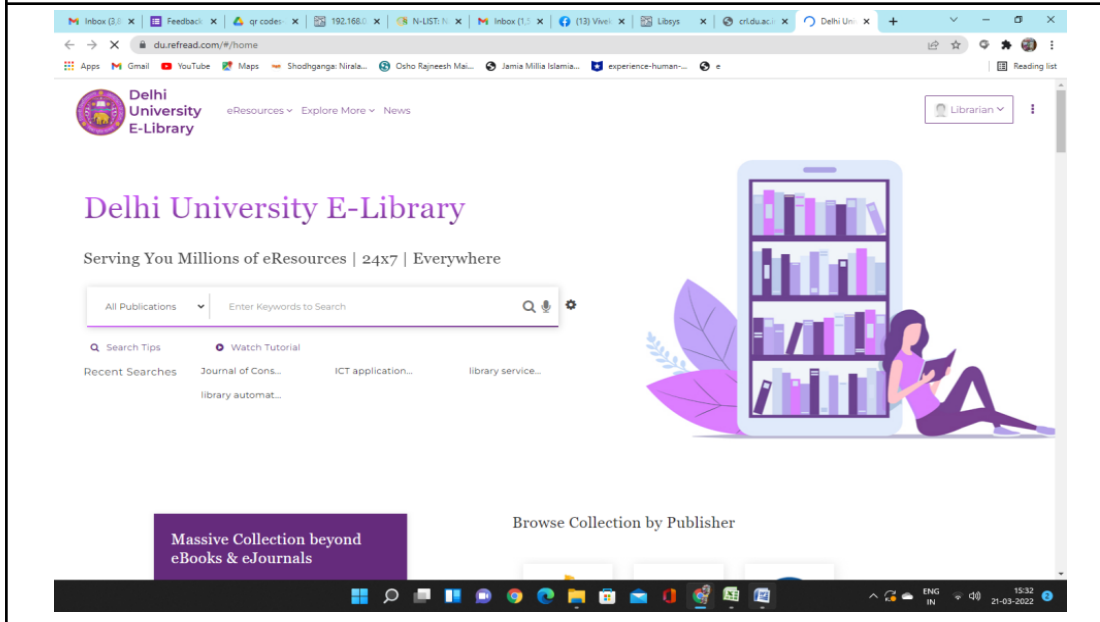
Inbox (3,8 × | Feedback × | qr codes × | 192.168. × | N-LIST: N × | Inbox (1,1 × | (13) Vivel × | Libsys × | crl.du.ac.i × | Delhi Uni × | +

du.refread.com/#/home

Apps | Gmail | YouTube | Maps | Shodhganga: Nirala... | Osho Rajneesh Mai... | Jamia Millia Islamia... | experience-human-... | e | Reading list

Delhi University E-Library

eResources | Explore More | News

Librarian

Delhi University E-Library

Serving You Millions of eResources | 24x7 | Everywhere

All Publications | Enter Keywords to Search

Search Tips | Watch Tutorial

Recent Searches | Journal of Cons... | ICT application... | library service... | library automat...

Massive Collection beyond eBooks & eJournals

Browse Collection by Publisher

ENG IN | 15:32 | 21-03-2022